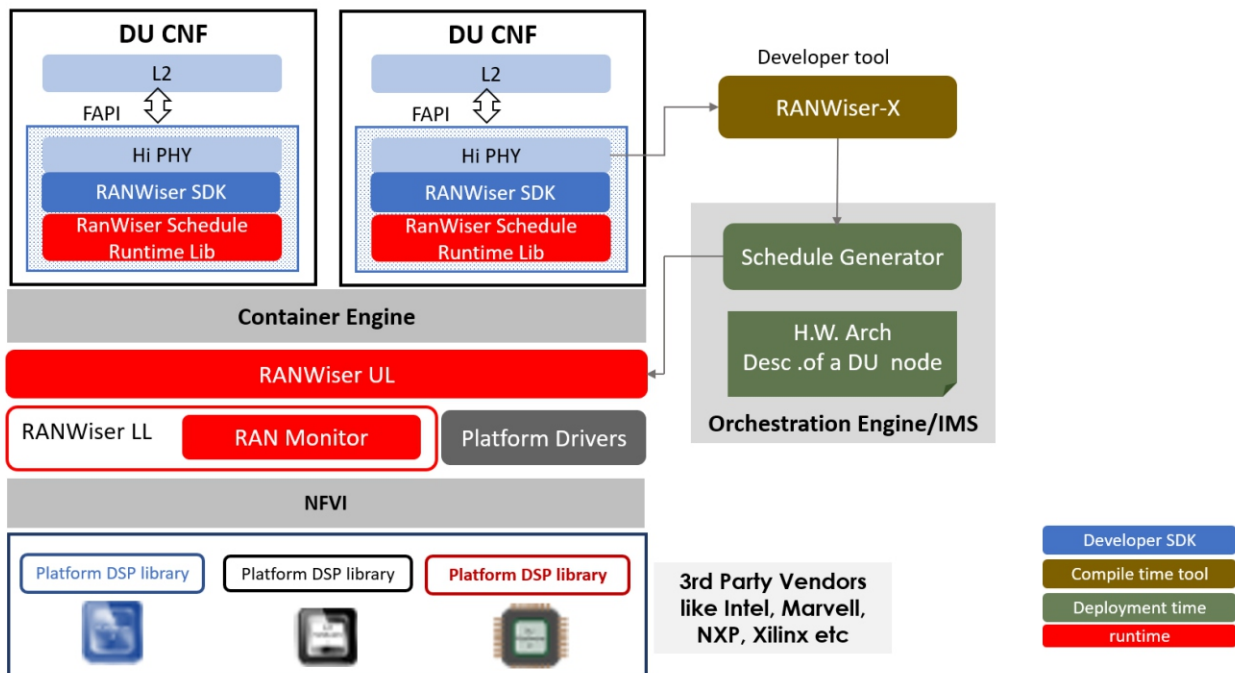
DU CNF

L2

FAPI

Hi PHY

RANWiser SDK

RanWiser Schedule Runtime Lib

DU CNF

L2

FAPI

Hi PHY

RANWiser SDK

RanWiser Schedule Runtime Lib

Developer tool

RANWiser-X

Schedule Generator

H.W. Arch Desc .of a DU node

Orchestration Engine/IMS

Container Engine

RANWiser UL

RANWiser LL

RAN Monitor

Platform Drivers

NFVI

Platform DSP library

Platform DSP library

Platform DSP library

3rd Party Vendors like Intel, Marvell, NXP, Xilinx etc

Developer SDK

Compile time tool

Deployment time

runtime